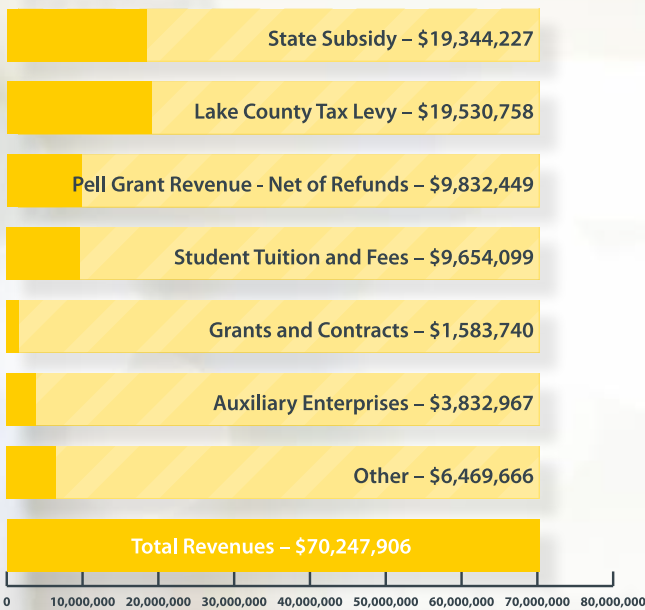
State Subsidy – $19,344,227

Lake County Tax Levy – $19,530,758

Pell Grant Revenue - Net of Refunds – $9,832,449

Student Tuition and Fees – $9,654,099

Grants and Contracts – $1,583,740

Auxiliary Enterprises – $3,832,967

Other – $6,469,666

Total Revenues – $70,247,906

0 10,000,000 20,000,000 30,000,000 40,000,000 50,000,000 60,000,000 70,000,000 80,000,000